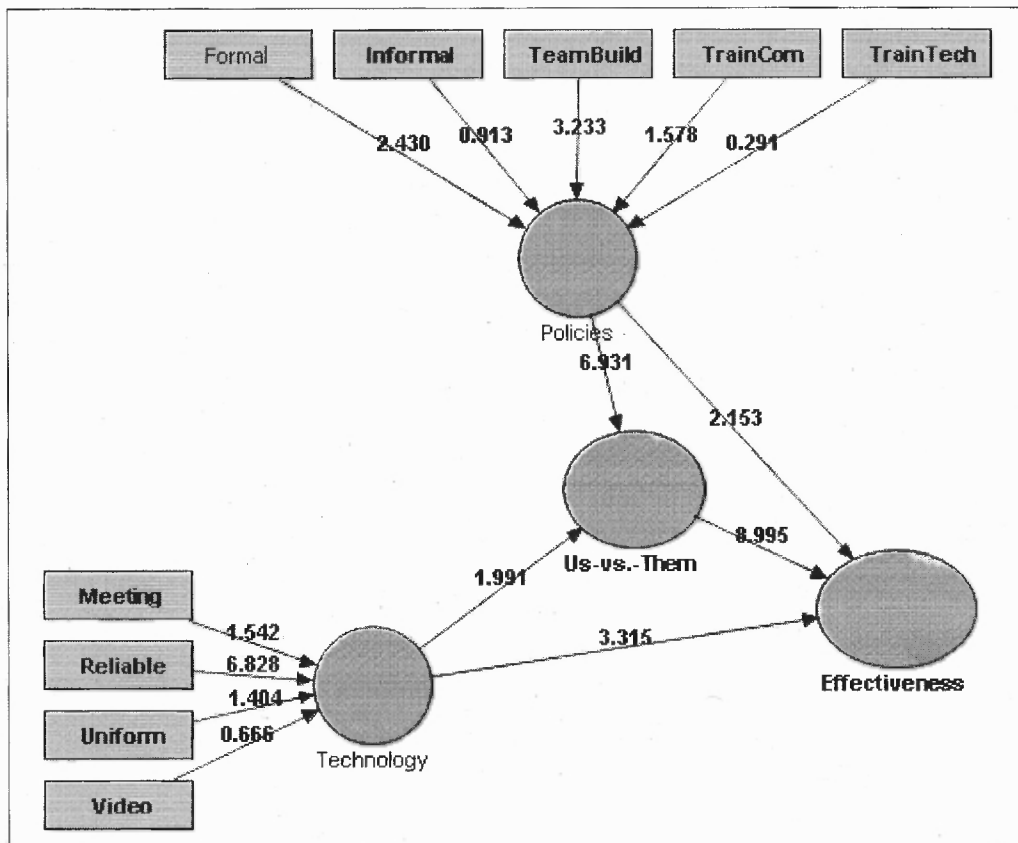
Formal

Informal

TeamBuild

TrainCom

TrainTech

2.430

0.913

3.233

1.578

0.291

Policies

6.931

2.153

Us-vs.-Them

8.995

1.991

Meeting

4.542

Reliable

6.828

1.404

Uniform

0.666

Video

Technology

3.315

Effectiveness